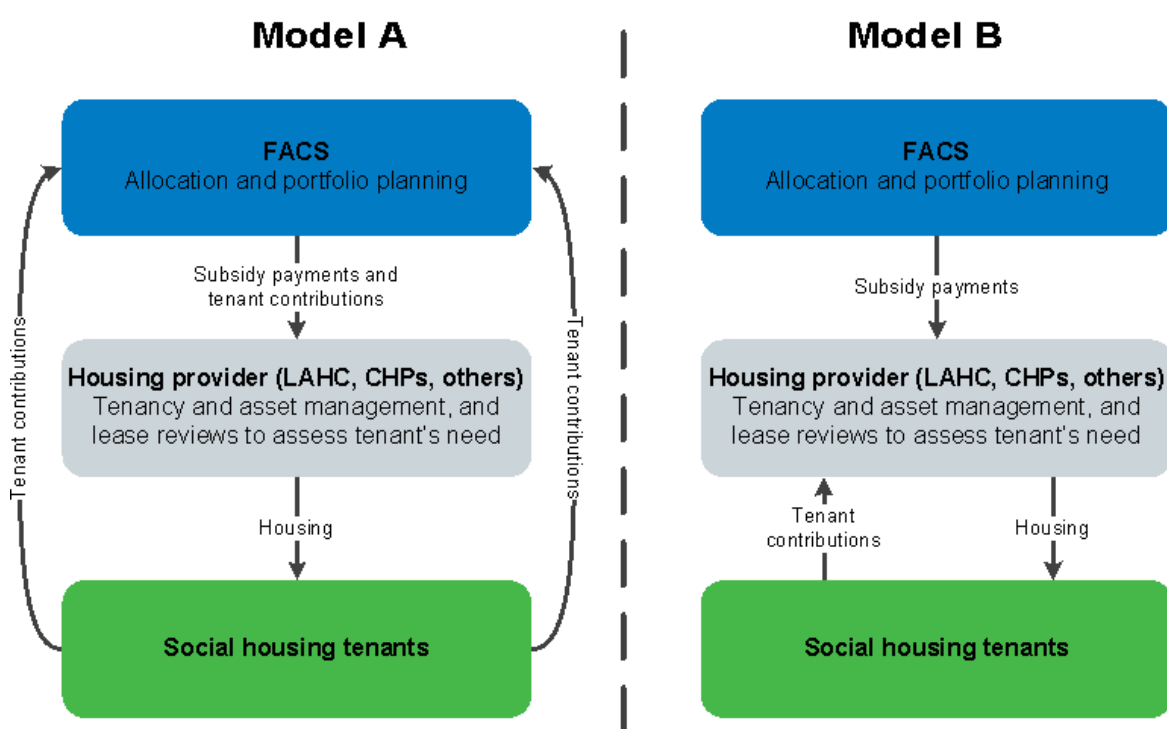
Model A

FACS
Allocation and portfolio planning

Subsidy payments and tenant contributions

Tenant contributions

Tenant contributions

Housing provider (LAHC, CHPs, others)
Tenancy and asset management, and lease reviews to assess tenant's need

Housing

Social housing tenants

Model B

FACS
Allocation and portfolio planning

Subsidy payments

Housing provider (LAHC, CHPs, others)
Tenancy and asset management, and lease reviews to assess tenant's need

Tenant contributions

Housing

Social housing tenants